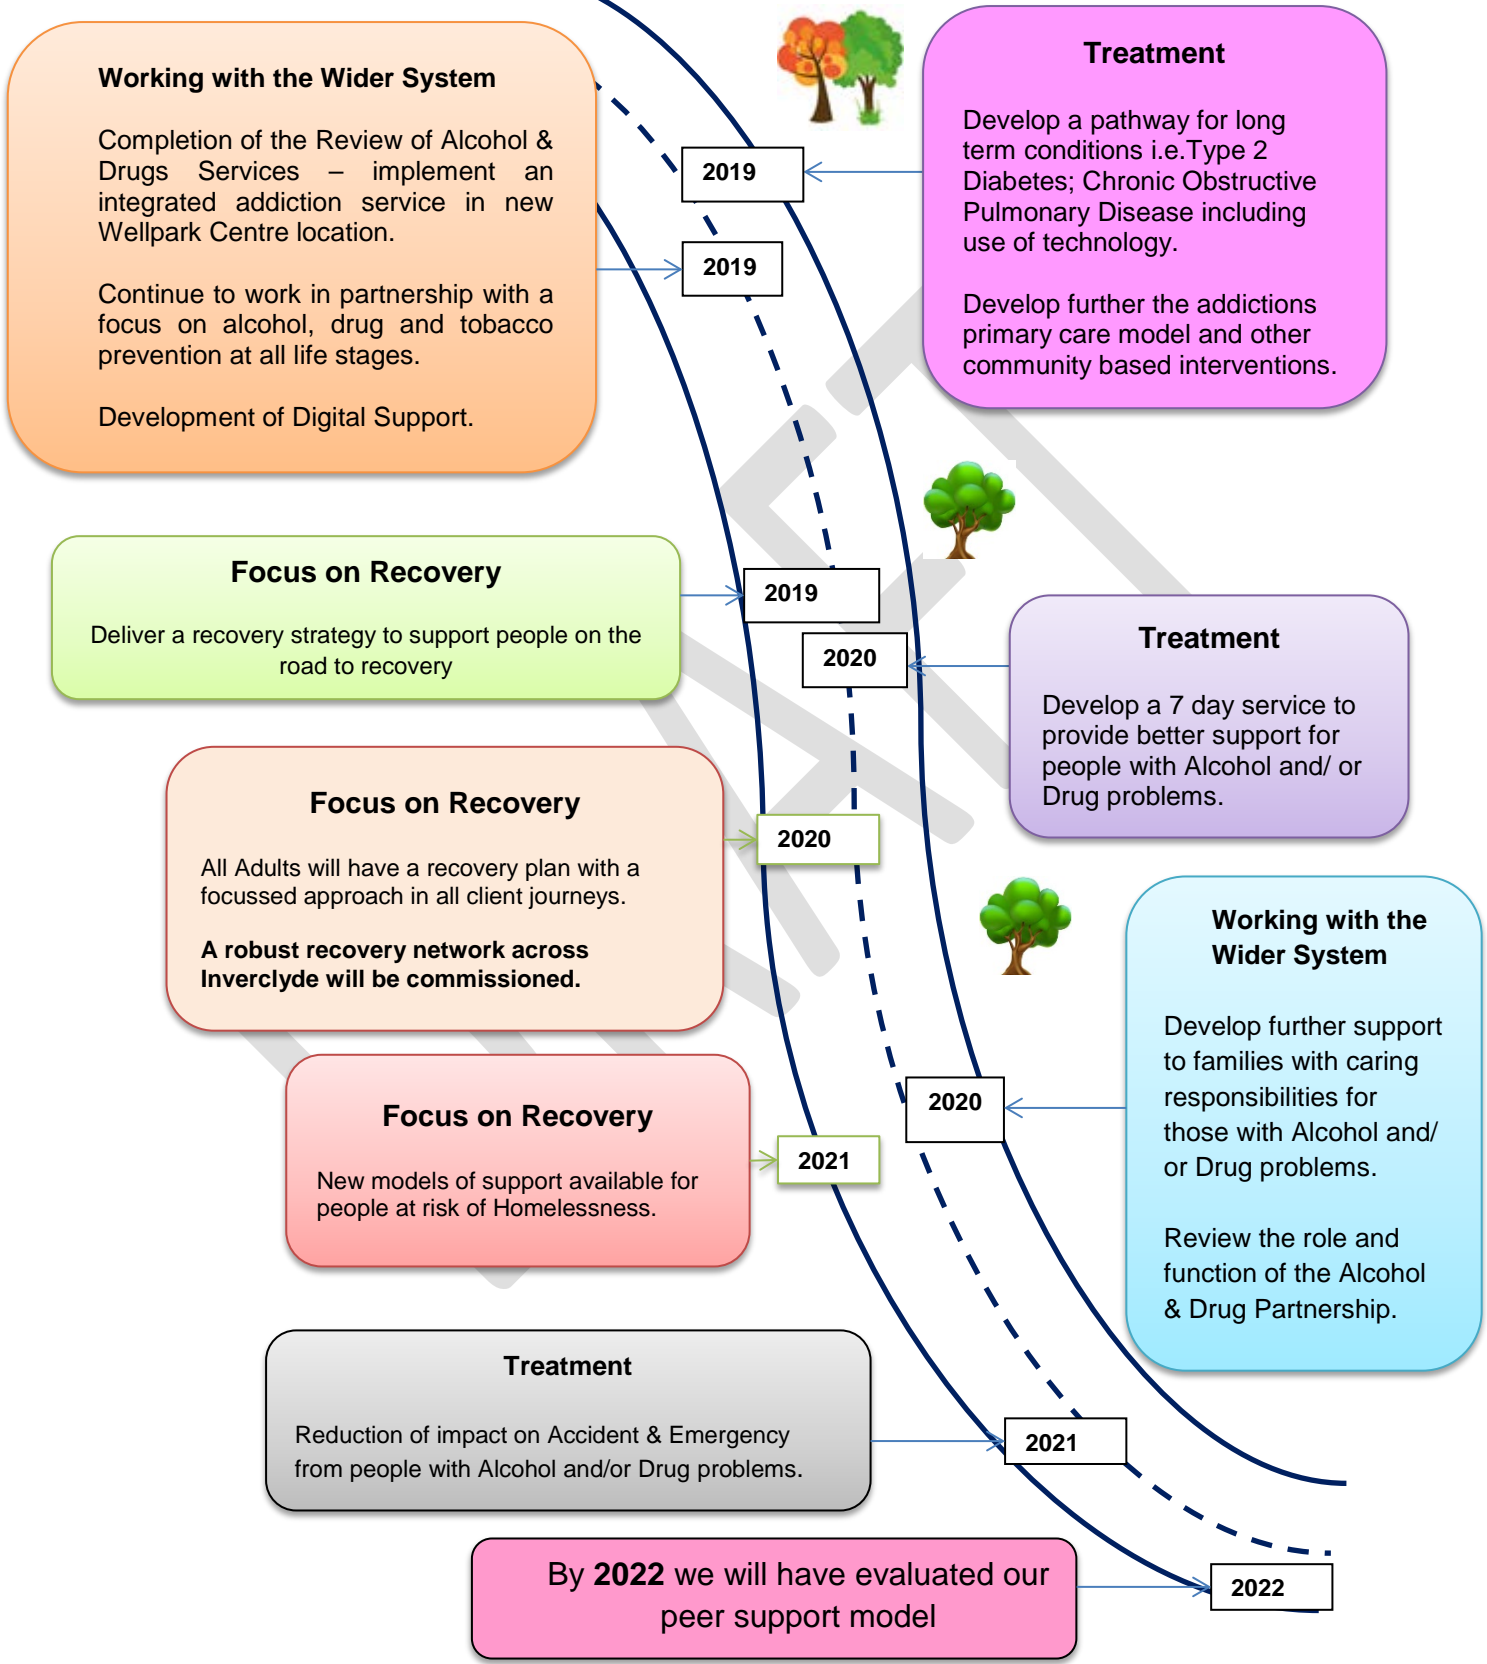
Working with the Wider System

Completion of the Review of Alcohol & Drugs Services – implement an integrated addiction service in new Wellpark Centre location.

Continue to work in partnership with a focus on alcohol, drug and tobacco prevention at all life stages.

Development of Digital Support.

2019

2019

Treatment

Develop a pathway for long term conditions i.e.Type 2 Diabetes; Chronic Obstructive Pulmonary Disease including use of technology.

Develop further the addictions primary care model and other community based interventions.

Focus on Recovery

Deliver a recovery strategy to support people on the road to recovery

2019

2020

Treatment

Develop a 7 day service to provide better support for people with Alcohol and/ or Drug problems.

Focus on Recovery

All Adults will have a recovery plan with a focussed approach in all client journeys.

A robust recovery network across Inverclyde will be commissioned.

2020

Working with the Wider System

Develop further support to families with caring responsibilities for those with Alcohol and/ or Drug problems.

Review the role and function of the Alcohol & Drug Partnership.

2020

Focus on Recovery

New models of support available for people at risk of Homelessness.

2021

Treatment

Reduction of impact on Accident & Emergency from people with Alcohol and/or Drug problems.

2021

By 2022 we will have evaluated our peer support model

2022